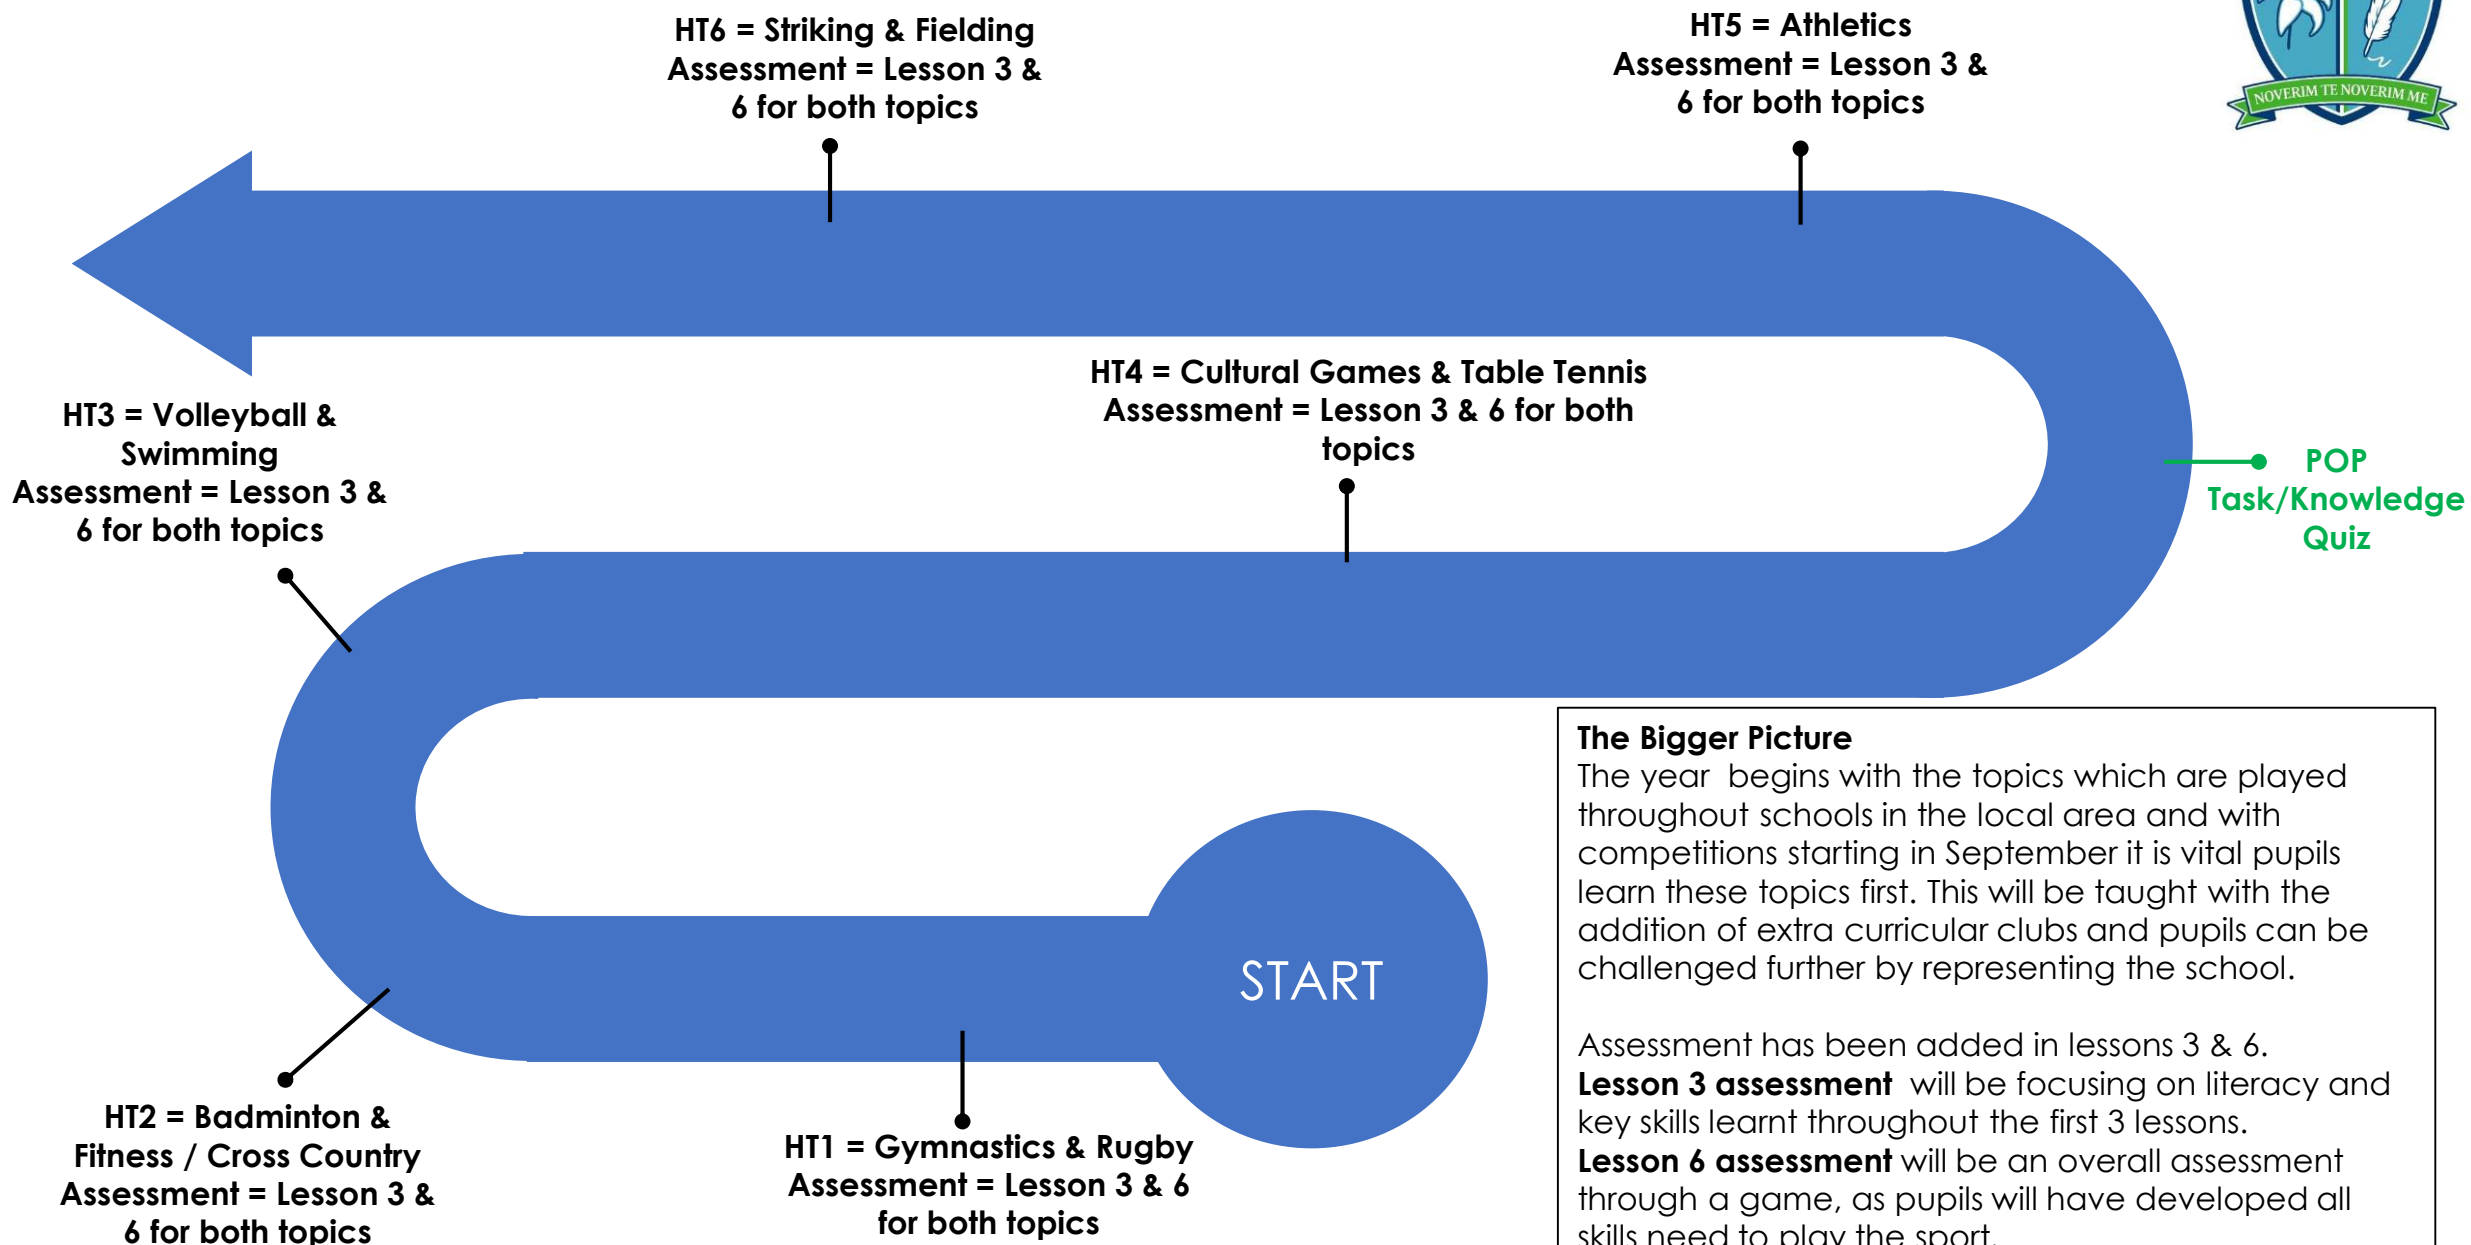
HT6 = Striking & Fielding
Assessment = Lesson 3 & 6 for both topics

HT5 = Athletics
Assessment = Lesson 3 & 6 for both topics

NOVERIM TE NOVERIM ME

HT4 = Cultural Games & Table Tennis
Assessment = Lesson 3 & 6 for both topics

HT3 = Volleyball & Swimming
Assessment = Lesson 3 & 6 for both topics

POP Task/Knowledge Quiz

The Bigger Picture
The year begins with the topics which are played throughout schools in the local area and with competitions starting in September it is vital pupils learn these topics first. This will be taught with the addition of extra curricular clubs and pupils can be challenged further by representing the school.

Assessment has been added in lessons 3 & 6.
Lesson 3 assessment will be focusing on literacy and key skills learnt throughout the first 3 lessons.
Lesson 6 assessment will be an overall assessment through a game, as pupils will have developed all skills need to play the sport.

START

HT2 = Badminton & Fitness / Cross Country
Assessment = Lesson 3 & 6 for both topics

HT1 = Gymnastics & Rugby
Assessment = Lesson 3 & 6 for both topics